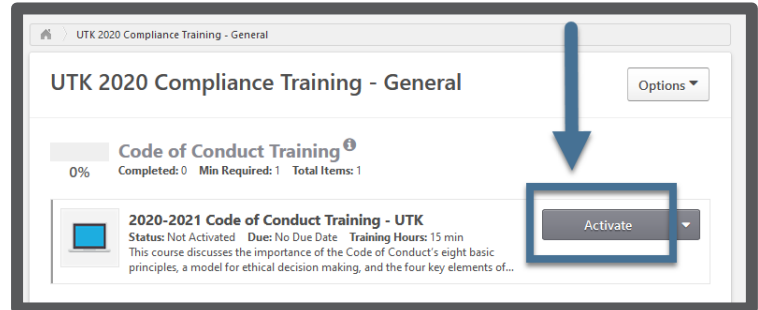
UTK 2020 Compliance Training - General

UTK 2020 Compliance Training - General

Options

0%

Code of Conduct Training

Completed: 0 Min Required: 1 Total Items: 1

2020-2021 Code of Conduct Training - UTK

Status: Not Activated Due: No Due Date Training Hours: 15 min

This course discusses the importance of the Code of Conduct's eight basic principles, a model for ethical decision making, and the four key elements of...

Activate